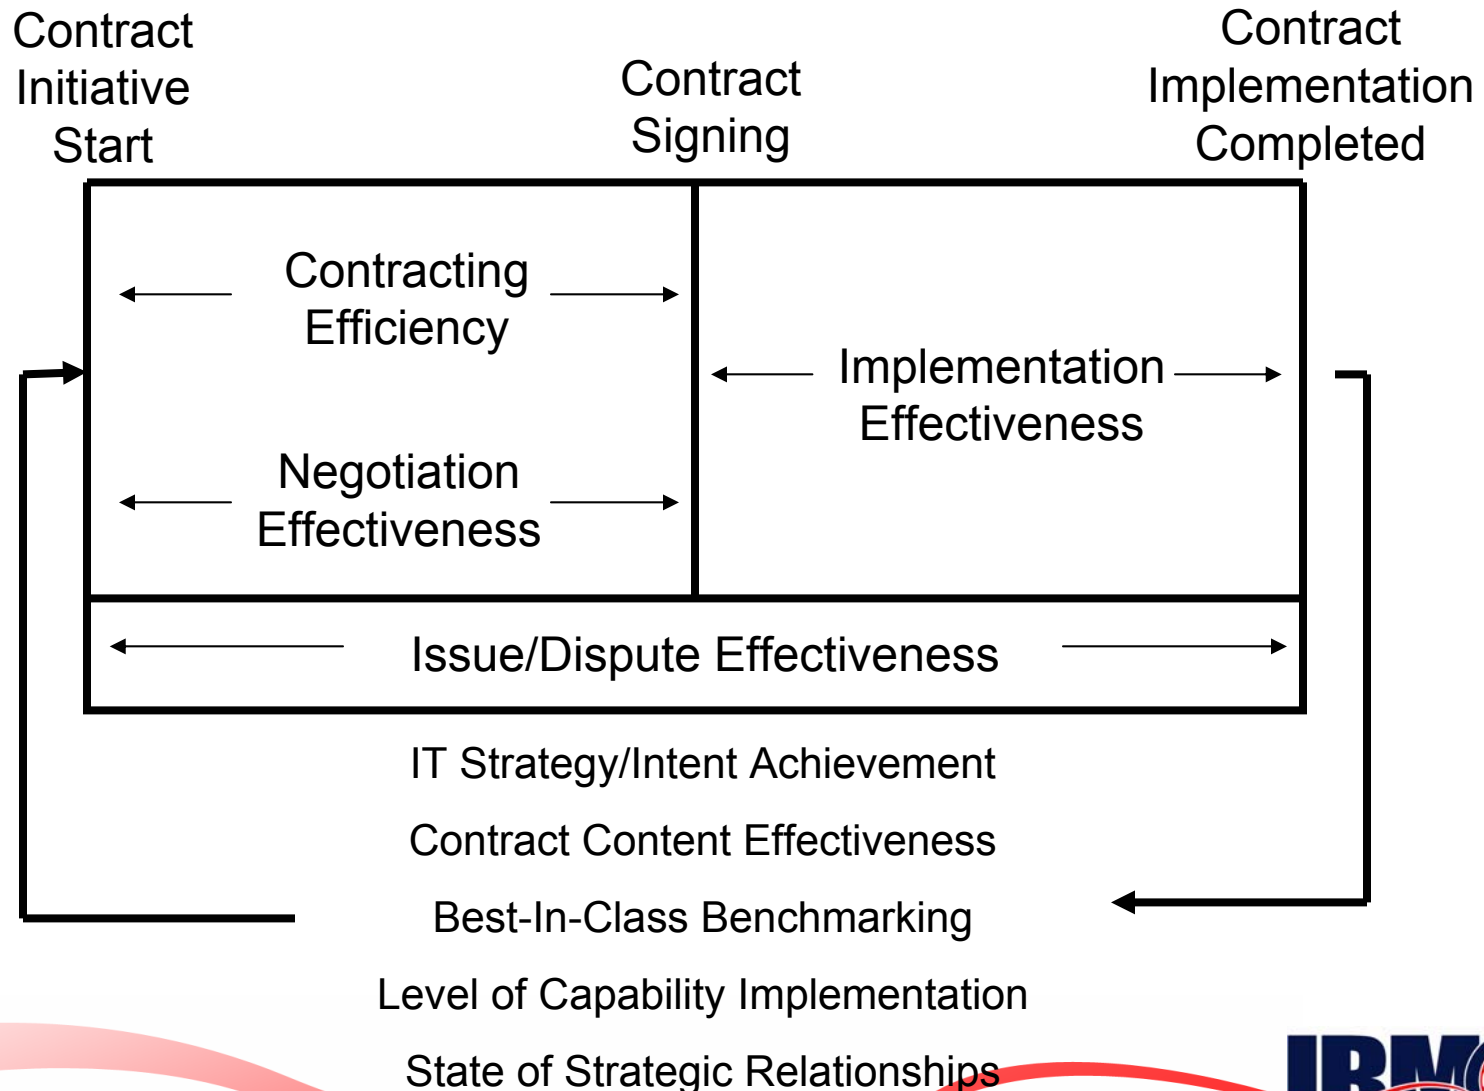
Contract Initiative Start

Contract Signing

Contract Implementation Completed

Contracting Efficiency

Negotiation Effectiveness

Implementation Effectiveness

Issue/Dispute Effectiveness

IT Strategy/Intent Achievement

Contract Content Effectiveness

Best-In-Class Benchmarking

Level of Capability Implementation

State of Strategic Relationships

IRM